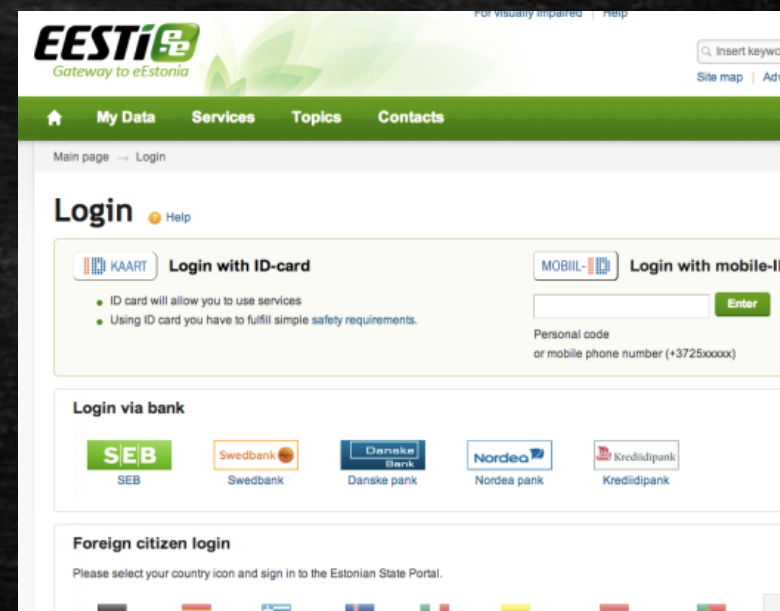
For visually impaired | Help

EESTI ee
Gateway to eEstonia

Insert keywo

Site map | Adv

My Data Services Topics Contacts

Main page → Login

Login Help

ID KAART Login with ID-card

• ID card will allow you to use services
• Using ID card you have to fulfill simple safety requirements.

MOBIIL-ID Login with mobile-I

Enter

Personal code
or mobile phone number (+3725xxxxx)

Login via bank

SEB
SEB

Swedbank
Swedbank

Danske Bank
Danske pank

Nordea
Nordea pank

Krediidipank
Krediidipank

Foreign citizen login

Please select your country icon and sign in to the Estonian State Portal.